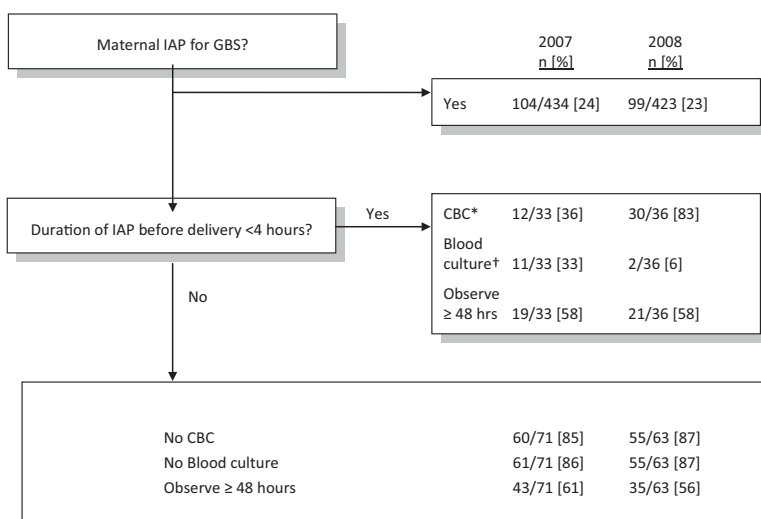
Maternal IAP for GBS?

2007
n [%]

2008
n [%]

Yes 104/434 [24] 99/423 [23]

Duration of IAP before delivery <4 hours?

Yes

CBC* 12/33 [36] 30/36 [83]

Blood culture† 11/33 [33] 2/36 [6]

Observe ≥ 48 hrs 19/33 [58] 21/36 [58]

No

No CBC 60/71 [85] 55/63 [87]

No Blood culture 61/71 [86] 55/63 [87]

Observe ≥ 48 hours 43/71 [61] 35/63 [56]